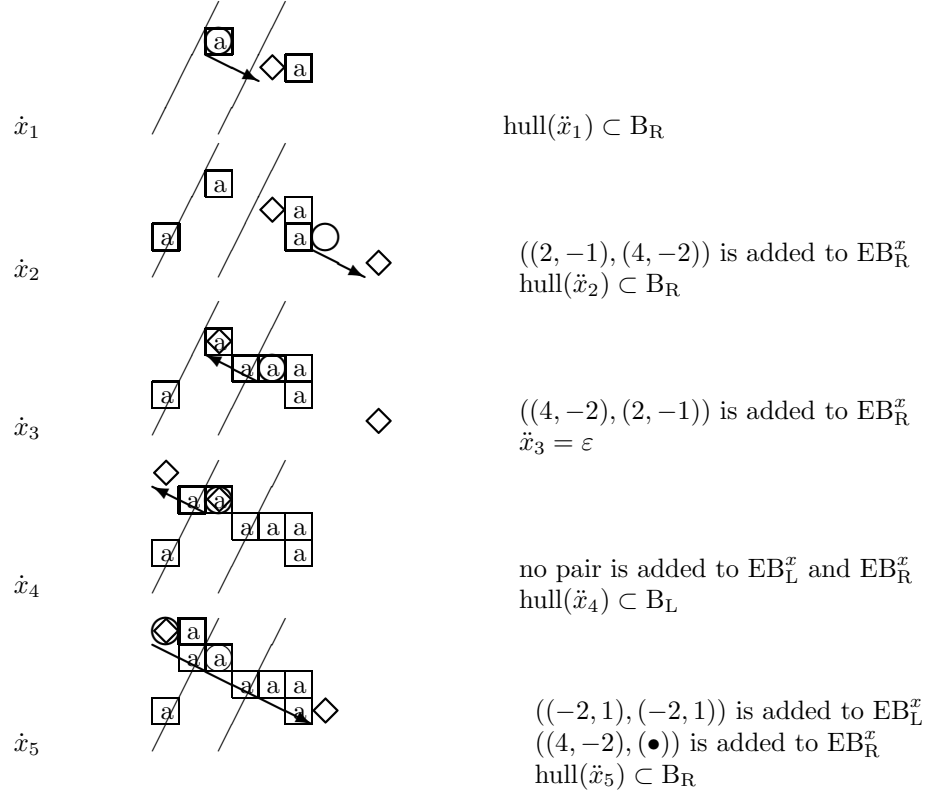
a
a
$\dot{x}_1$
$\text{hull}(\ddot{x}_1) \subset \text{B}_\text{R}$

a
a
a
a
$\dot{x}_2$
$((2,-1),(4,-2))$ is added to $\text{EB}^x_\text{R}$
$\text{hull}(\ddot{x}_2) \subset \text{B}_\text{R}$

a
a
a
a
a
a
$\dot{x}_3$
$((4,-2),(2,-1))$ is added to $\text{EB}^x_\text{R}$
$\ddot{x}_3 = \varepsilon$

a
a
a
a
a
a
a
$\dot{x}_4$
no pair is added to $\text{EB}^x_\text{L}$ and $\text{EB}^x_\text{R}$
$\text{hull}(\ddot{x}_4) \subset \text{B}_\text{L}$

a
a
a
a
a
a
a
a
$\dot{x}_5$
$((-2,1),(-2,1))$ is added to $\text{EB}^x_\text{L}$
$((4,-2),(\bullet))$ is added to $\text{EB}^x_\text{R}$
$\text{hull}(\ddot{x}_5) \subset \text{B}_\text{R}$